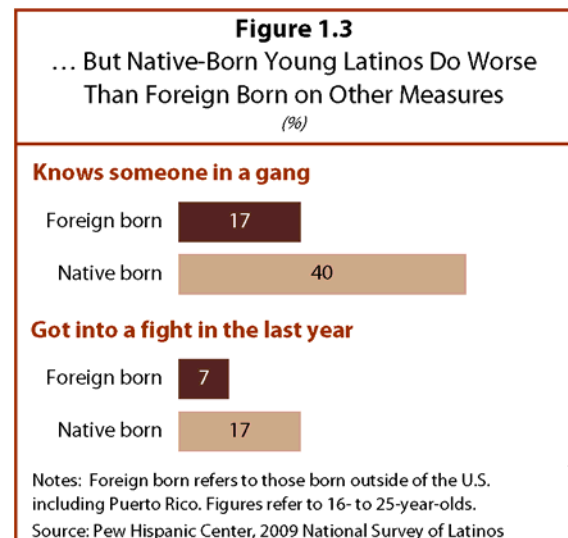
Figure 1.3
… But Native-Born Young Latinos Do Worse Than Foreign Born on Other Measures
(%)

Knows someone in a gang

Foreign born 17

Native born 40

Got into a fight in the last year

Foreign born 7

Native born 17

Notes: Foreign born refers to those born outside of the U.S. including Puerto Rico. Figures refer to 16- to 25-year-olds.
Source: Pew Hispanic Center, 2009 National Survey of Latinos